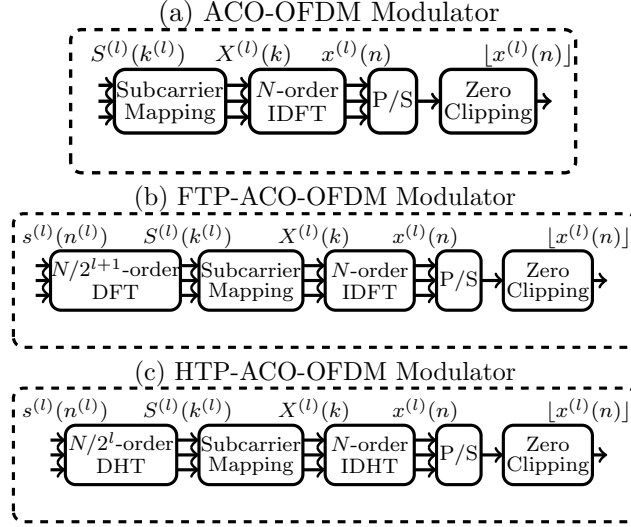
(a) ACO-OFDM Modulator

$S^{(l)}(k^{(l)})$ $X^{(l)}(k)$ $x^{(l)}(n)$ $\lfloor x^{(l)}(n) \rfloor$

Subcarrier Mapping

$N$-order IDFT

P/S

Zero Clipping

(b) FTP-ACO-OFDM Modulator

$s^{(l)}(n^{(l)})$ $S^{(l)}(k^{(l)})$ $X^{(l)}(k)$ $x^{(l)}(n)$ $\lfloor x^{(l)}(n) \rfloor$

$N/2^{l+1}$-order DFT

Subcarrier Mapping

$N$-order IDFT

P/S

Zero Clipping

(c) HTP-ACO-OFDM Modulator

$s^{(l)}(n^{(l)})$ $S^{(l)}(k^{(l)})$ $X^{(l)}(k)$ $x^{(l)}(n)$ $\lfloor x^{(l)}(n) \rfloor$

$N/2^{l}$-order DHT

Subcarrier Mapping

$N$-order IDHT

P/S

Zero Clipping